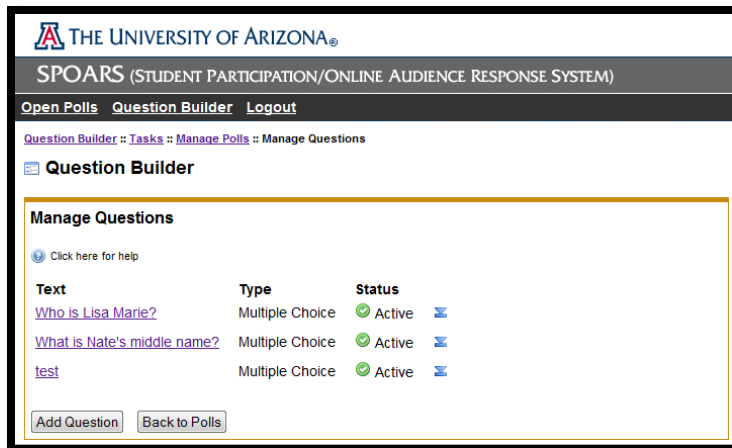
THE UNIVERSITY OF ARIZONA®

SPOARS (STUDENT PARTICIPATION/ONLINE AUDIENCE RESPONSE SYSTEM)

Open Polls Question Builder Logout

Question Builder :: Tasks :: Manage Polls :: Manage Questions

Question Builder

Manage Questions

Click here for help

| Text | Type | Status |
|---|---|---|
| Who is Lisa Marie? | Multiple Choice | Active |
| What is Nate's middle name? | Multiple Choice | Active |
| test | Multiple Choice | Active |

Add Question Back to Polls